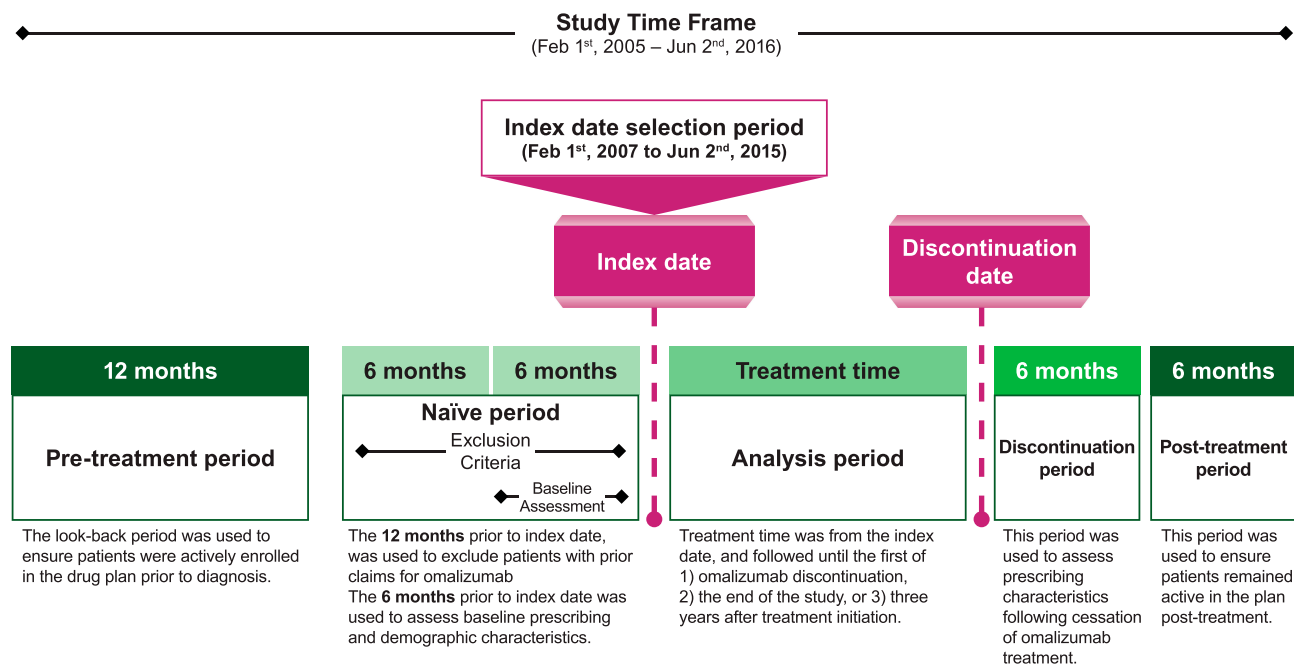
Study Time Frame
(Feb 1$^{st}$, 2005 – Jun 2$^{nd}$, 2016)

Index date selection period
(Feb 1$^{st}$, 2007 to Jun 2$^{nd}$, 2015)

Index date

Discontinuation date

12 months

Pre-treatment period

The look-back period was used to ensure patients were actively enrolled in the drug plan prior to diagnosis.

6 months | 6 months

Naïve period

Exclusion Criteria

Baseline Assessment

The **12 months** prior to index date, was used to exclude patients with prior claims for omalizumab
The **6 months** prior to index date was used to assess baseline prescribing and demographic characteristics.

Treatment time

Analysis period

Treatment time was from the index date, and followed until the first of 1) omalizumab discontinuation, 2) the end of the study, or 3) three years after treatment initiation.

6 months

Discontinuation period

This period was used to assess prescribing characteristics following cessation of omalizumab treatment.

6 months

Post-treatment period

This period was used to ensure patients remained active in the plan post-treatment.